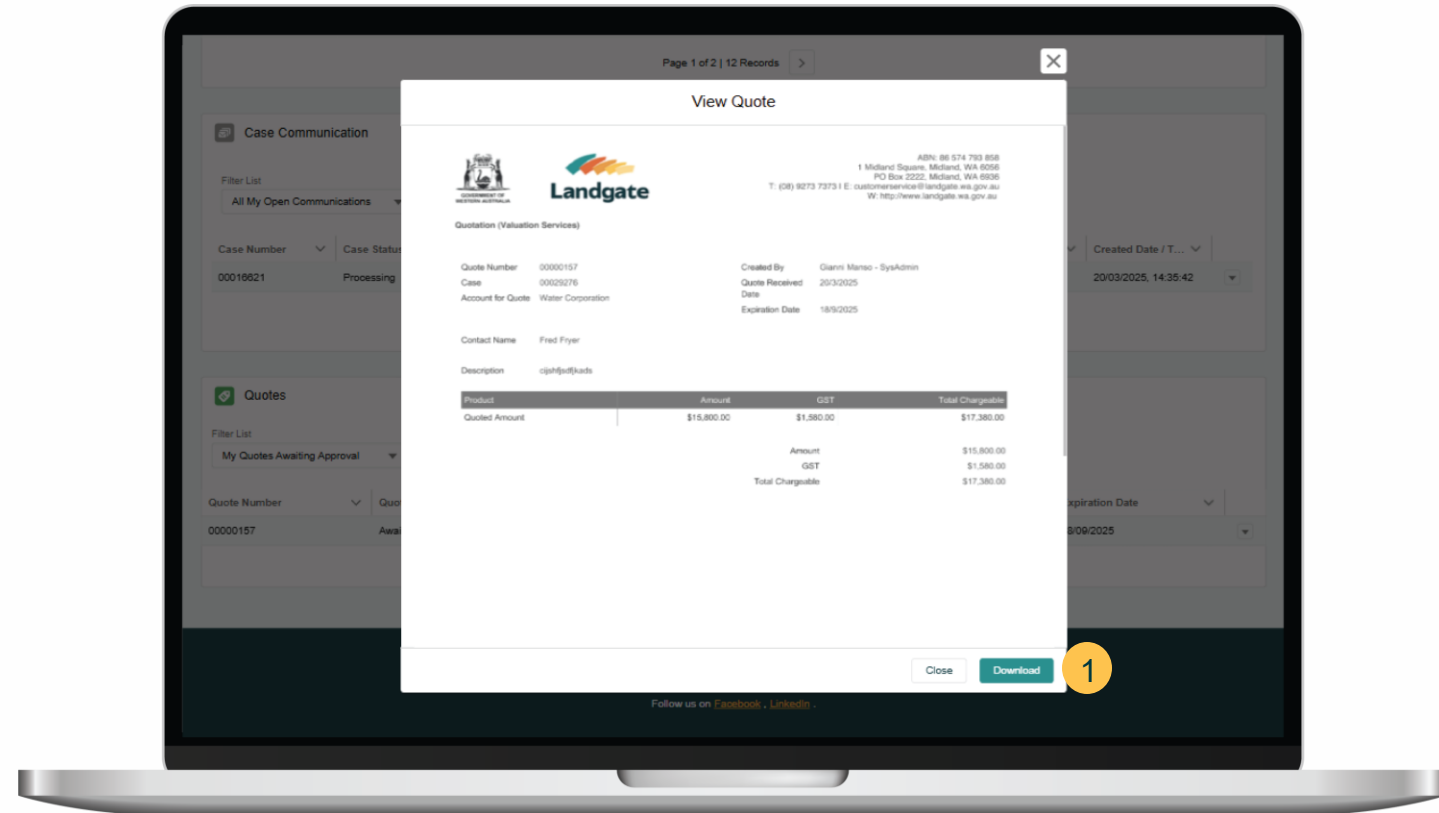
Page 1 of 2 | 12 Records

Case Communication

Filter List
All My Open Communications

| Case Number | Case Status | Created Date / T... |
|---|---|---|
| 00016621 | Processing | 20/03/2025, 14:35:42 |

Quotes

Filter List
My Quotes Awaiting Approval

| Quote Number | Quo | xpiration Date |
|---|---|---|
| 00000157 | Awai | 8/09/2025 |

View Quote

GOVERNMENT OF WESTERN AUSTRALIA

Landgate

ABN: 86 574 793 858
1 Midland Square, Midland, WA 6056
PO Box 2222, Midland, WA 6936
T: (08) 9273 7373 I E: customerservice@landgate.wa.gov.au
W: http://www.landgate.wa.gov.au

Quotation (Valuation Services)

Quote Number 00000157
Case 00029276
Account for Quote Water Corporation

Created By Gianni Manso - SysAdmin
Quote Received Date 20/3/2025
Expiration Date 18/9/2025

Contact Name Fred Fryer

Description cijshfjsdfjkads

| Product | Amount | GST | Total Chargeable |
|---|---|---|---|
| Quoted Amount | $15,800.00 | $1,580.00 | $17,380.00 |

Amount $15,800.00
GST $1,580.00
Total Chargeable $17,380.00

Close
Download
1

Follow us on Facebook , Linkedin .